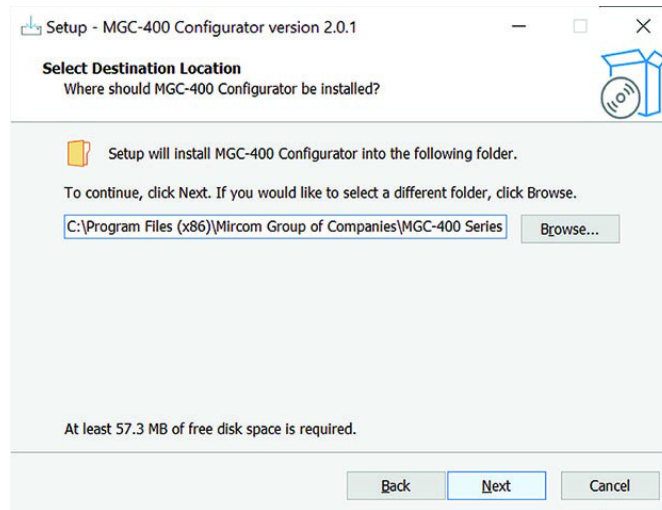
Setup - MGC-400 Configurator version 2.0.1

Select Destination Location
Where should MGC-400 Configurator be installed?

Setup will install MGC-400 Configurator into the following folder.

To continue, click Next. If you would like to select a different folder, click Browse.

C:\Program Files (x86)\Mircom Group of Companies\MGC-400 Series

Browse...

At least 57.3 MB of free disk space is required.

Back

Next

Cancel